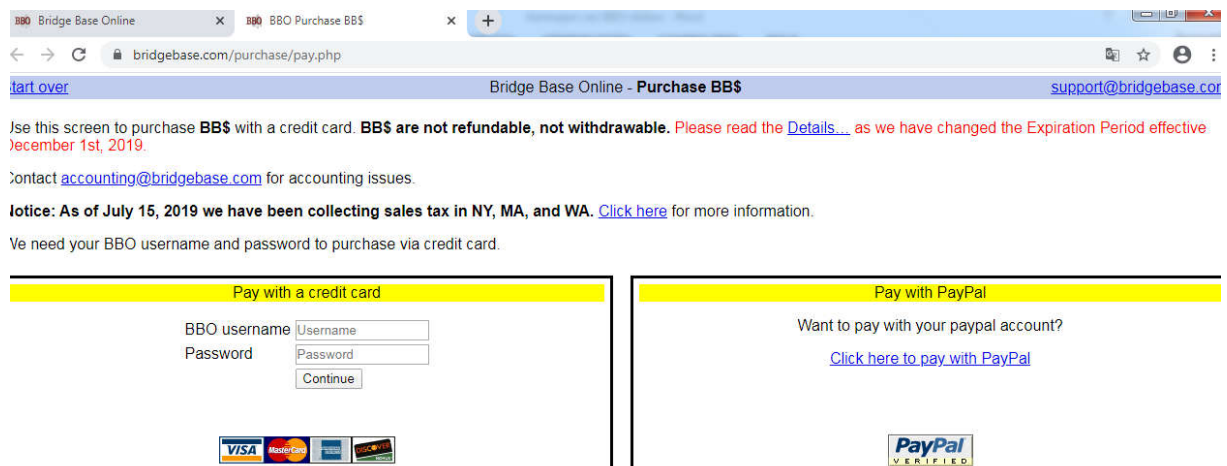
BBO Bridge Base Online ×
BBO BBO Purchase BB$ ×
+

bridgebase.com/purchase/pay.php

tart over
Bridge Base Online - **Purchase BB$**
support@bridgebase.cor

Jse this screen to purchase **BB$** with a credit card. **BB$ are not refundable, not withdrawable.** Please read the Details... as we have changed the Expiration Period effective )ecember 1st, 2019.

Contact accounting@bridgebase.com for accounting issues.

**lotice: As of July 15, 2019 we have been collecting sales tax in NY, MA, and WA.** Click here for more information.

Ve need your BBO username and password to purchase via credit card.

Pay with a credit card

BBO username Username
Password Password
Continue

VISA MasterCard DISCOVER

Pay with PayPal

Want to pay with your paypal account?

Click here to pay with PayPal

PayPal VERIFIED